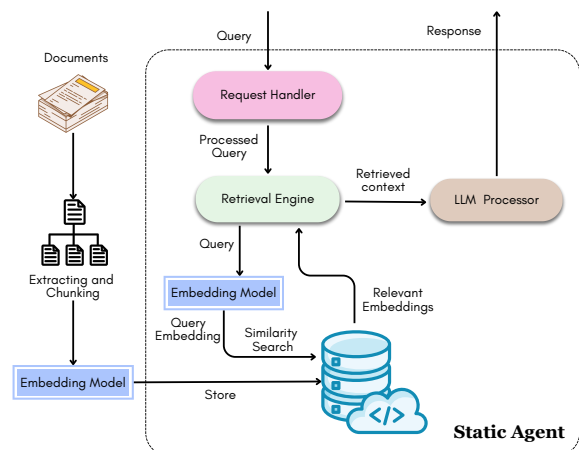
Documents

Extracting and Chunking

Embedding Model

Query

Request Handler

Processed Query

Retrieval Engine

Retrieved context

LLM Processor

Response

Query

Embedding Model

Query Embedding

Similarity Search

Relevant Embeddings

Store

Static Agent